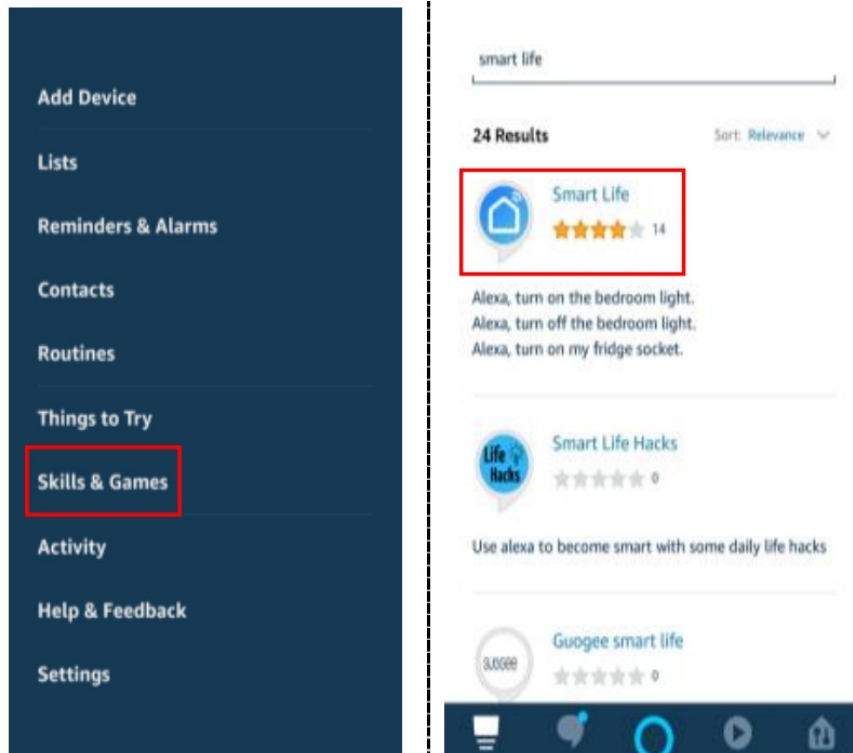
Add Device

Lists

Reminders & Alarms

Contacts

Routines

Things to Try

Skills & Games

Activity

Help & Feedback

Settings

smart life

24 Results

Sort: Relevance

Smart Life

14

Alexa, turn on the bedroom light.
Alexa, turn off the bedroom light.
Alexa, turn on my fridge socket.

Life Hacks

Smart Life Hacks

0

Use alexa to become smart with some daily life hacks

GUOGEE

Guogee smart life

0